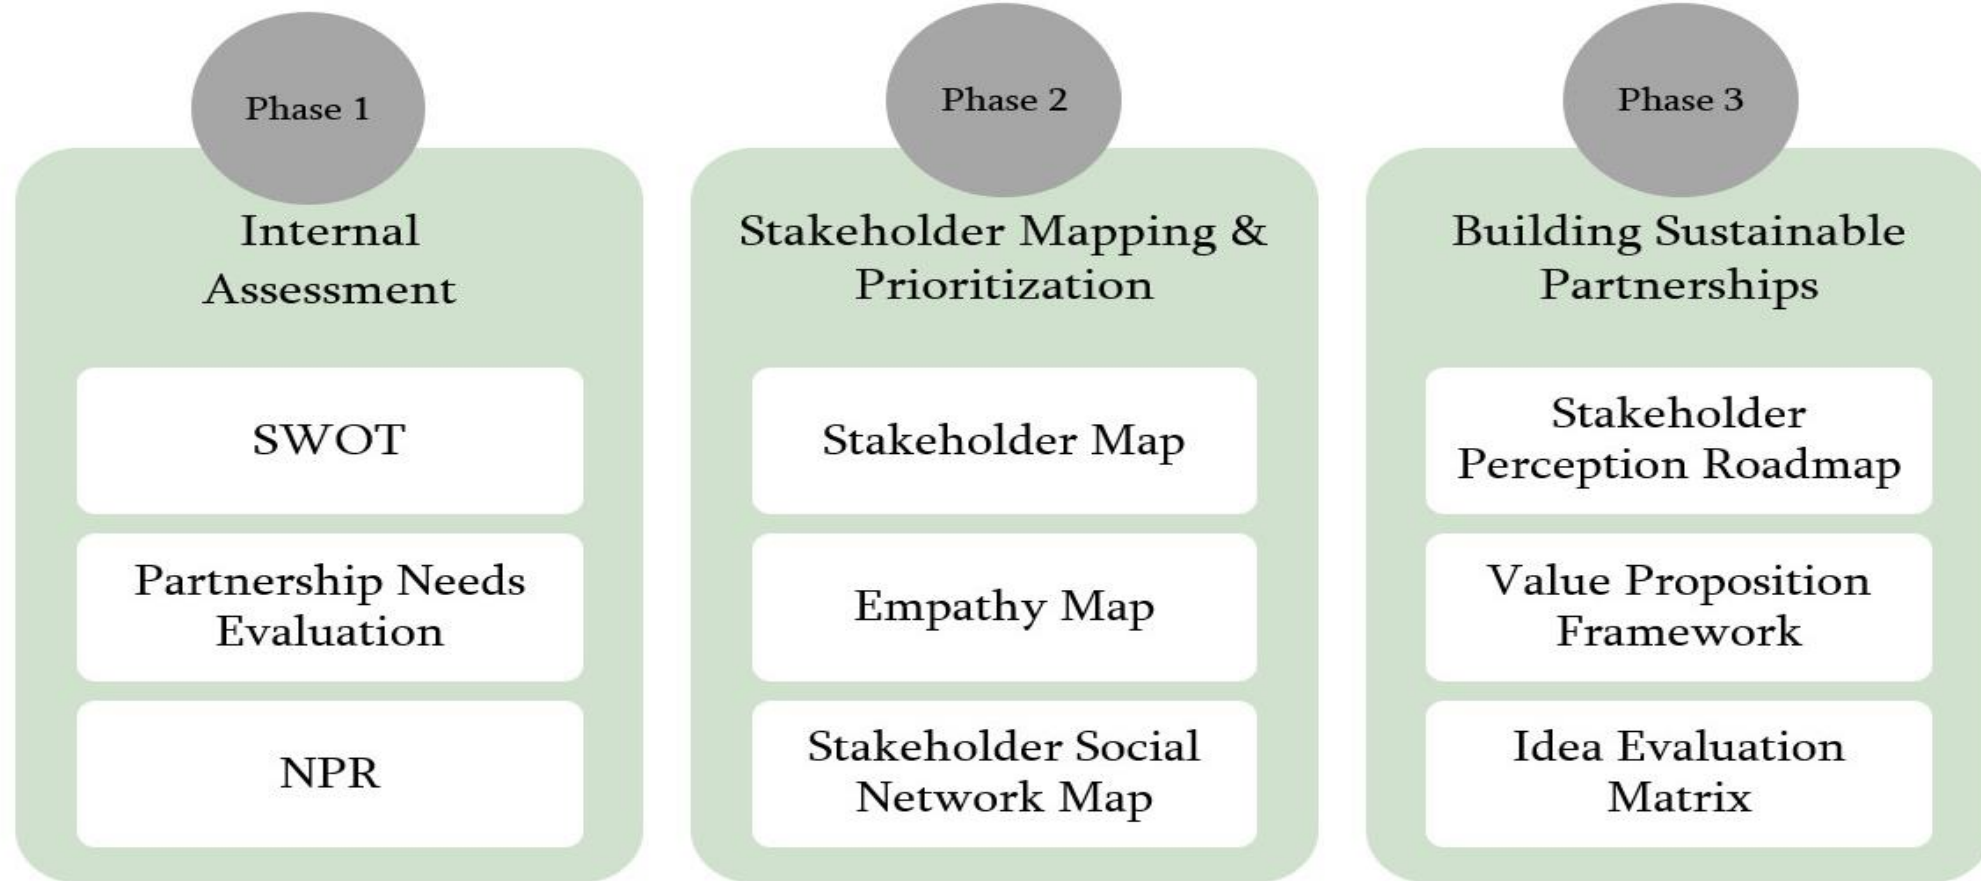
Phase 1

Internal Assessment

SWOT

Partnership Needs Evaluation

NPR

Phase 2

Stakeholder Mapping & Prioritization

Stakeholder Map

Empathy Map

Stakeholder Social Network Map

Phase 3

Building Sustainable Partnerships

Stakeholder Perception Roadmap

Value Proposition Framework

Idea Evaluation Matrix